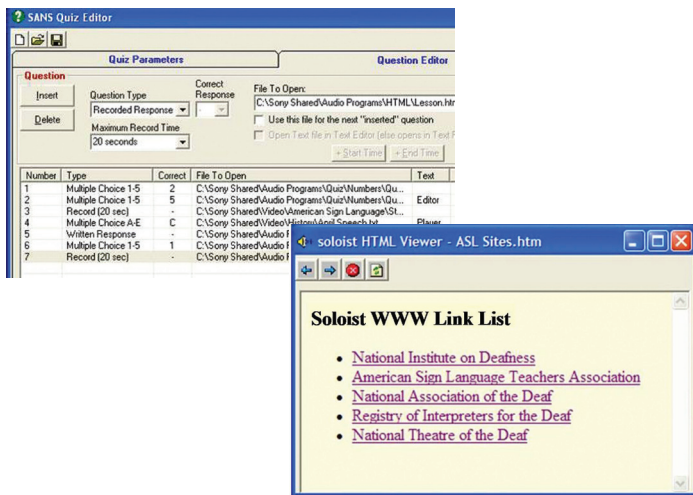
SANS Quiz Editor

Quiz Parameters
Question Editor

Question
Insert
Delete
Question Type
Recorded Response
Correct Response
Maximum Record Time
20 seconds
File To Open:
C:\Sony Shared\Audio Programs\HTML\Lesson.htm
Use this file for the next "inserted" question
Open Text file in Text Editor (else opens in Text F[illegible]
+ Start Time
+ End Time

| Number | Type | Correct | File To Open | Text |
|---|---|---|---|---|
| 1 | Multiple Choice 1-5 | 2 | C:\Sony Shared\Audio Programs\Quiz\Numbers\Qu... | |
| 2 | Multiple Choice 1-5 | 5 | C:\Sony Shared\Audio Programs\Quiz\Numbers\Qu... | Editor |
| 3 | Record (20 sec) | - | C:\Sony Shared\Video\American Sign Language\St... | |
| 4 | Multiple Choice A-E | C | C:\Sony Shared\Video\History\April Speech.txt | Player |
| 5 | Written Response | - | C:\Sony Shared\Audio F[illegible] | |
| 6 | Multiple Choice 1-5 | 1 | C:\Sony Shared\Audio F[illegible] | |
| 7 | Record (20 sec) | - | C:\Sony Shared\Audio F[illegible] | |

soloist HTML Viewer - ASL Sites.htm

Soloist WWW Link List

• National Institute on Deafness
• American Sign Language Teachers Association
• National Association of the Deaf
• Registry of Interpreters for the Deaf
• National Theatre of the Deaf